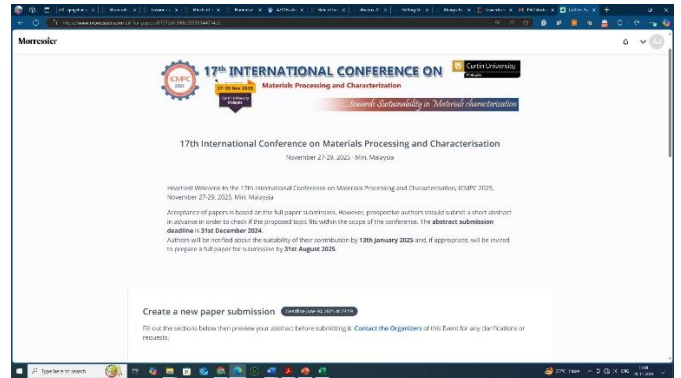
Morressier

17th INTERNATIONAL CONFERENCE ON
Materials Processing and Characterization
27-29 Nov 2025
Curtin University Malaysia
....towards Sustainability in Materials characterization

17th International Conference on Materials Processing and Characterisation

November 27-29, 2025 · Miri, Malaysia

Heartiest Welcome to the 17th International Conference on Materials Processing and Characterisation, ICMPC 2025, November 27-29, 2025, Miri, Malaysia

Acceptance of papers is based on the full paper submission. However, prospective authors should submit a short abstract in advance in order to check if the proposed topic fits within the scope of the conference. The abstract submission deadline is 31st December 2024.
Authors will be notified about the suitability of their contribution by 13th January 2025 and, if appropriate, will be invited to prepare a full paper for submission by 31st August 2025.

Create a new paper submission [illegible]

Fill out the sections below then preview your abstract before submitting it. Contact the Organizers of this Event for any clarifications or requests.

Type here to search